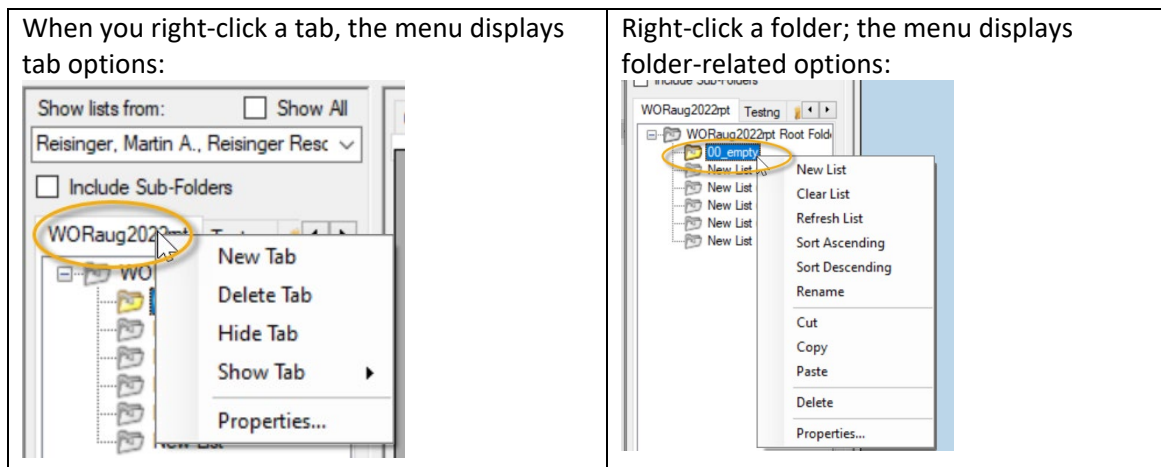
| When you right-click a tab, the menu displays tab options: | Right-click a folder; the menu displays folder-related options: |
|---|---|
| Show lists from: Show All<br>Reisinger, Martin A., Reisinger Reso<br>Include Sub-Folders<br>WORaug2022rpt Test<br>WO<br>New Tab<br>Delete Tab<br>Hide Tab<br>Show Tab<br>Properties...<br>New List | Include Sub-Folders<br>WORaug2022rpt Testng<br>WORaug2022rpt Root Fold<br>00_empty<br>New List<br>New List<br>New List<br>New List<br>New List<br>New List<br>Clear List<br>Refresh List<br>Sort Ascending<br>Sort Descending<br>Rename<br>Cut<br>Copy<br>Paste<br>Delete<br>Properties... |